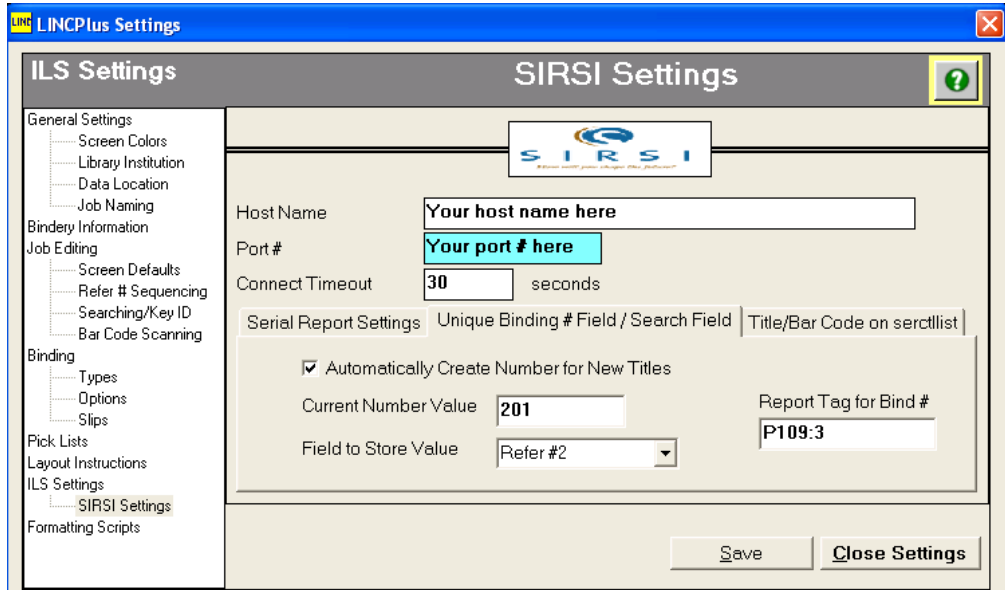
LINC LINCPlus Settings

ILS Settings

SIRSI Settings

?

General Settings
Screen Colors
Library Institution
Data Location
Job Naming
Bindery Information
Job Editing
Screen Defaults
Refer # Sequencing
Searching/Key ID
Bar Code Scanning
Binding
Types
Options
Slips
Pick Lists
Layout Instructions
ILS Settings
SIRSI Settings
Formatting Scripts

S I R S I
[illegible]

Host Name
Your host name here
Port #
Your port # here
Connect Timeout
30
seconds

Serial Report Settings
Unique Binding # Field / Search Field
Title/Bar Code on serctllist

☑ Automatically Create Number for New Titles
Current Number Value
201
Field to Store Value
Refer #2
Report Tag for Bind #
P109:3

Save
Close Settings